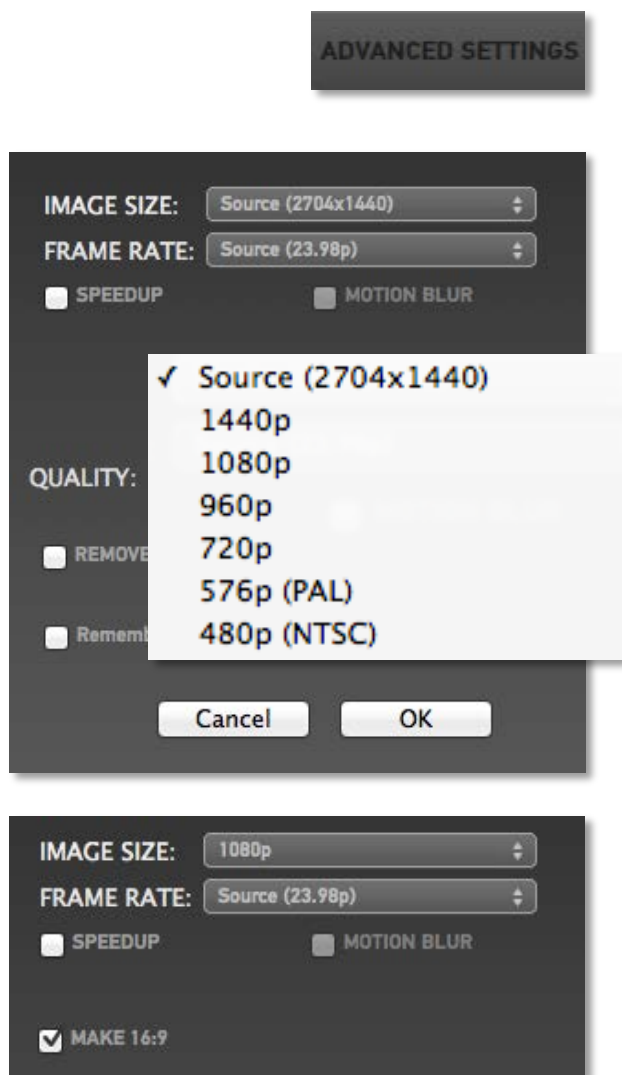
ADVANCED SETTINGS

IMAGE SIZE: Source (2704x1440)

FRAME RATE: Source (23.98p)

SPEEDUP

MOTION BLUR

✓ Source (2704x1440)
1440p
1080p
960p
720p
576p (PAL)
480p (NTSC)

QUALITY:

REMOVE

Rememb

Cancel

OK

IMAGE SIZE: 1080p

FRAME RATE: Source (23.98p)

SPEEDUP

MOTION BLUR

MAKE 16:9